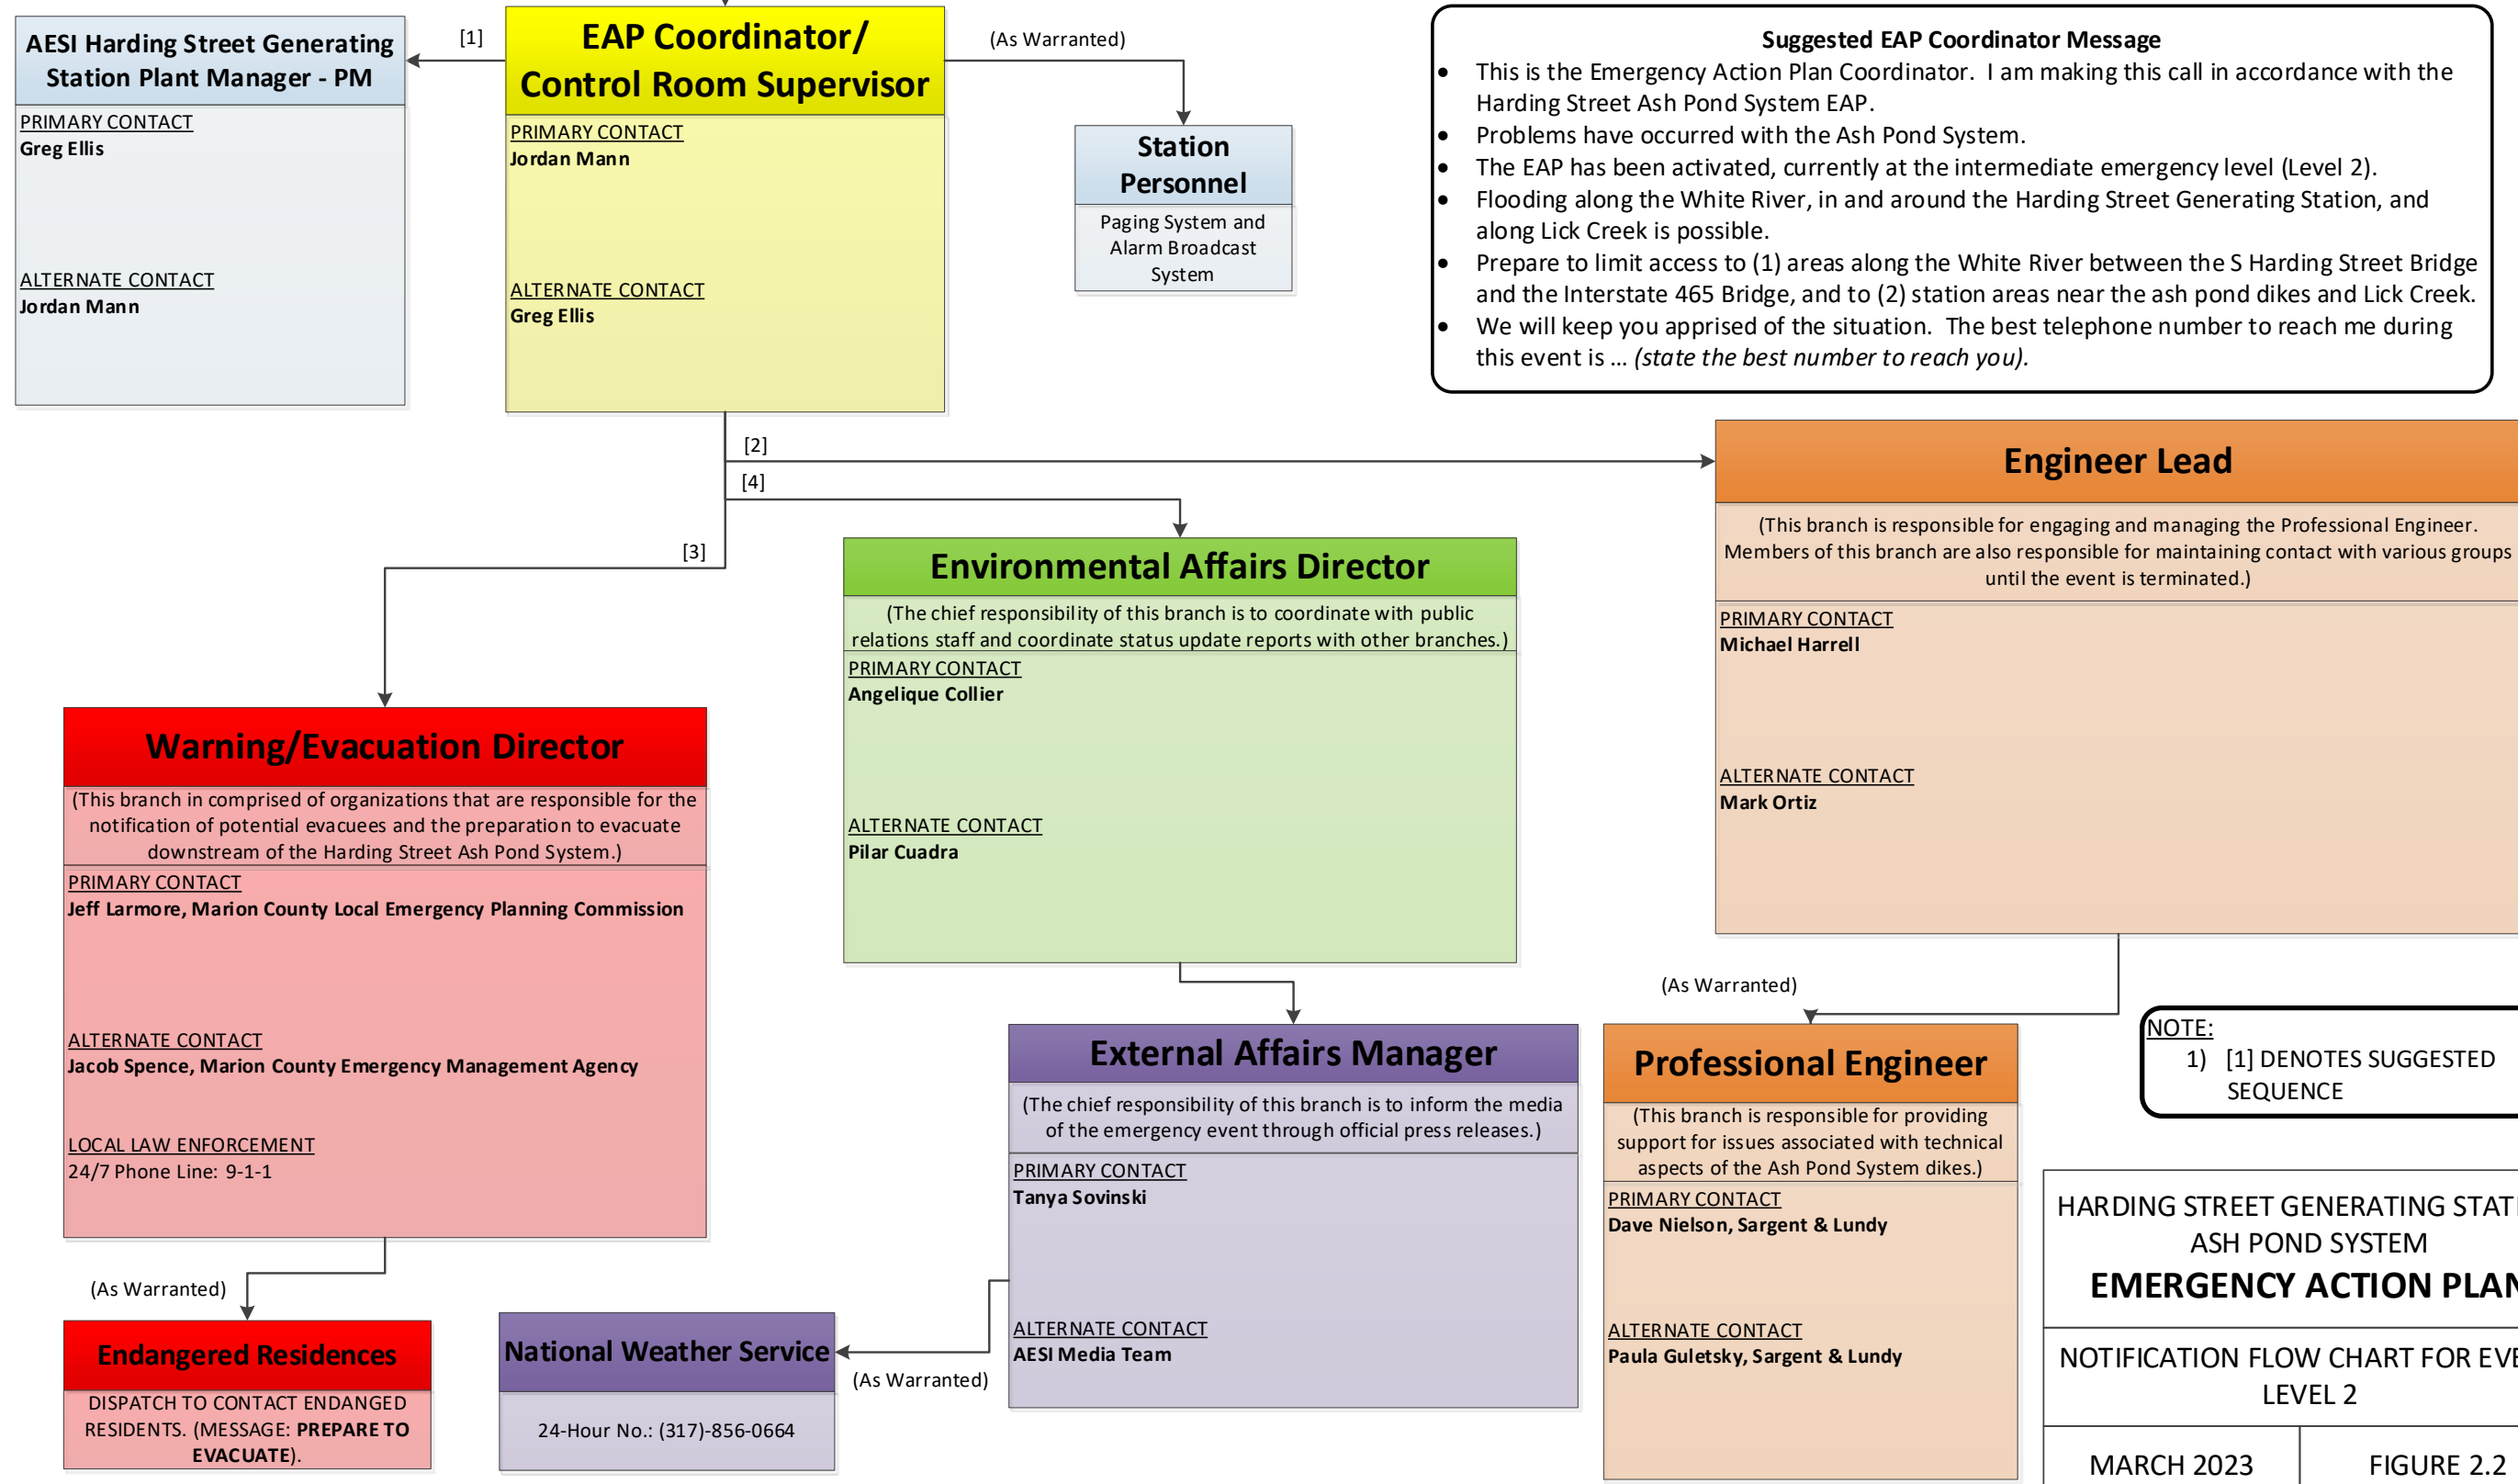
AESI Harding Street Generating Station Plant Manager - PM

PRIMARY CONTACT
Greg Ellis

ALTERNATE CONTACT
Jordan Mann

[1]

EAP Coordinator/ Control Room Supervisor

PRIMARY CONTACT
Jordan Mann

ALTERNATE CONTACT
Greg Ellis

(As Warranted)

Station Personnel

Paging System and Alarm Broadcast System

Suggested EAP Coordinator Message
• This is the Emergency Action Plan Coordinator. I am making this call in accordance with the Harding Street Ash Pond System EAP.
• Problems have occurred with the Ash Pond System.
• The EAP has been activated, currently at the intermediate emergency level (Level 2).
• Flooding along the White River, in and around the Harding Street Generating Station, and along Lick Creek is possible.
• Prepare to limit access to (1) areas along the White River between the S Harding Street Bridge and the Interstate 465 Bridge, and to (2) station areas near the ash pond dikes and Lick Creek.
• We will keep you apprised of the situation. The best telephone number to reach me during this event is … *(state the best number to reach you).*

[2]

[4]

[3]

Engineer Lead

(This branch is responsible for engaging and managing the Professional Engineer. Members of this branch are also responsible for maintaining contact with various groups until the event is terminated.)

PRIMARY CONTACT
Michael Harrell

ALTERNATE CONTACT
Mark Ortiz

Environmental Affairs Director

(The chief responsibility of this branch is to coordinate with public relations staff and coordinate status update reports with other branches.)

PRIMARY CONTACT
Angelique Collier

ALTERNATE CONTACT
Pilar Cuadra

Warning/Evacuation Director

(This branch in comprised of organizations that are responsible for the notification of potential evacuees and the preparation to evacuate downstream of the Harding Street Ash Pond System.)

PRIMARY CONTACT
Jeff Larmore, Marion County Local Emergency Planning Commission

ALTERNATE CONTACT
Jacob Spence, Marion County Emergency Management Agency

LOCAL LAW ENFORCEMENT
24/7 Phone Line: 9-1-1

(As Warranted)

NOTE:
1) [1] DENOTES SUGGESTED SEQUENCE

External Affairs Manager

(The chief responsibility of this branch is to inform the media of the emergency event through official press releases.)

PRIMARY CONTACT
Tanya Sovinski

ALTERNATE CONTACT
AESI Media Team

Professional Engineer

(This branch is responsible for providing support for issues associated with technical aspects of the Ash Pond System dikes.)

PRIMARY CONTACT
Dave Nielson, Sargent & Lundy

ALTERNATE CONTACT
Paula Guletsky, Sargent & Lundy

(As Warranted)

Endangered Residences

DISPATCH TO CONTACT ENDANGED RESIDENTS. (MESSAGE: **PREPARE TO EVACUATE**).

National Weather Service

24-Hour No.: (317)-856-0664

(As Warranted)

HARDING STREET GENERATING STATI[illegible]
ASH POND SYSTEM
EMERGENCY ACTION PLAN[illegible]

NOTIFICATION FLOW CHART FOR EVE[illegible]
LEVEL 2

MARCH 2023

FIGURE 2.2